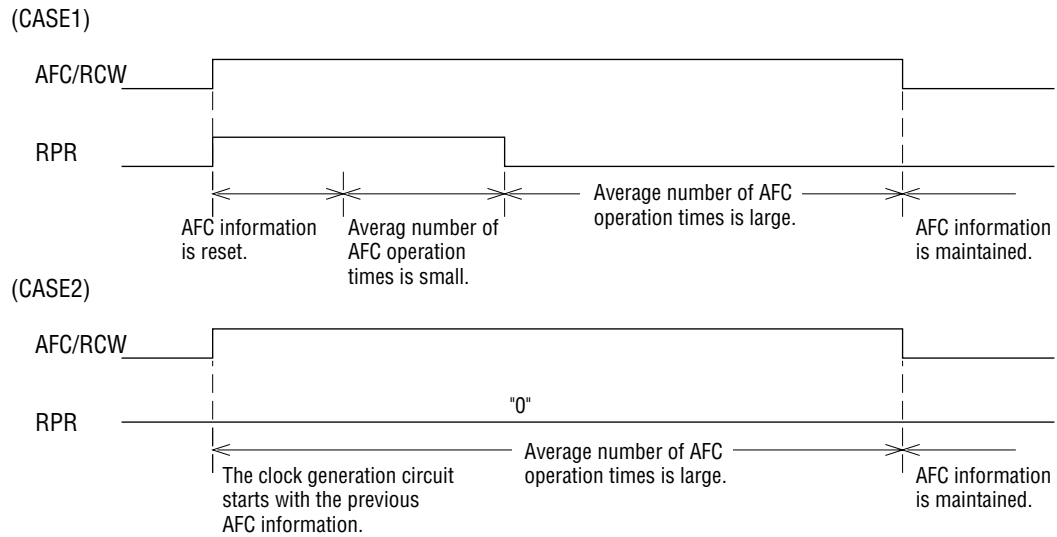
(CASE1)

AFC/RCW

RPR

AFC information is reset.

Averag number of AFC operation times is small.

Average number of AFC operation times is large.

AFC information is maintained.

(CASE2)

AFC/RCW

"0"

RPR

The clock generation circuit starts with the previous AFC information.

Average number of AFC operation times is large.

AFC information is maintained.